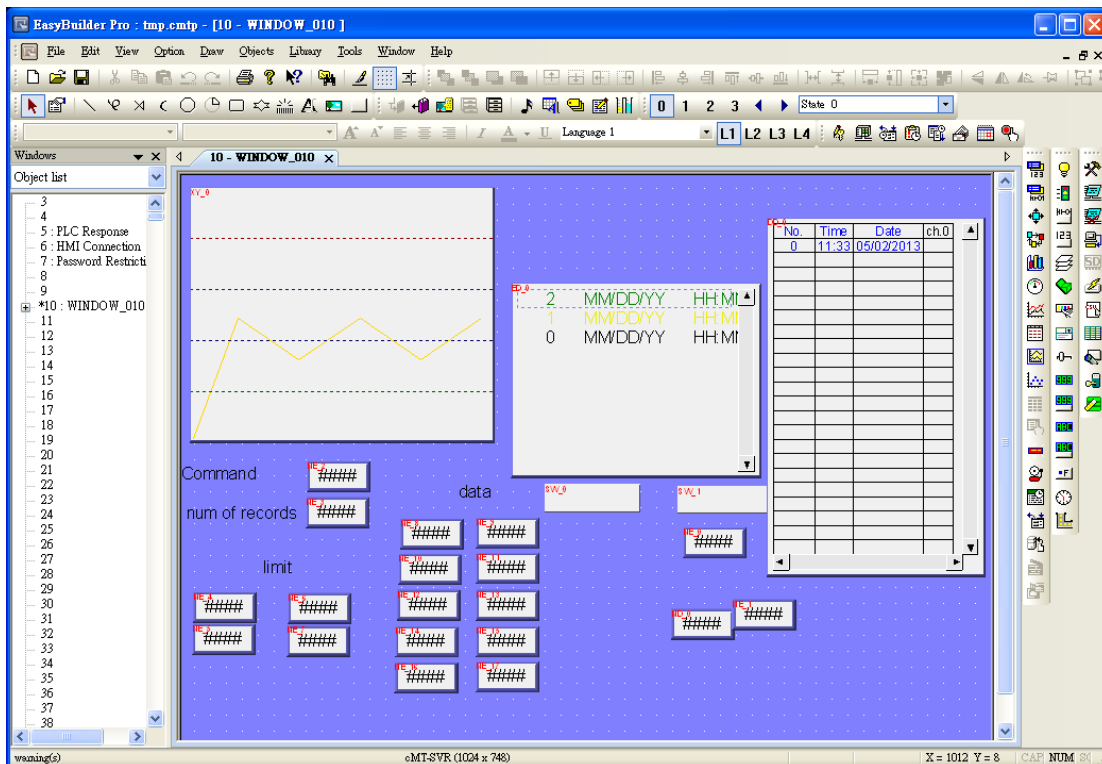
EasyBuilder Pro - tmp.cmtp - [10 - WINDOW_010 ]

File Edit View Option Draw Objects Library Tools Window Help

0 1 2 3 State 0

Language 1 L1 L2 L3 L4

Windows

Object list

3
4
5 : PLC Response
6 : HMI Connection
7 : Password Restricti
8
9
*10 : WINDOW_010
11
12
13
14
15
16
17
18
19
20
21
22
23
24
25
26
27
28
29
30
31
32
33
34
35
36
37
38

10 - WINDOW_010

XY_0

ED_0

| 2 | MM/DD/YY | HH:MI |
|---|---|---|
| 1 | MM/DD/YY | HH:MI |
| 0 | MM/DD/YY | HH:MI |

ED_1

| No. | Time | Date | ch.0 |
|---|---|---|---|
| 0 | 11:33 | 05/02/2013 | |

Command ####

num of records ####

data

SW_0

SW_1

limit

#### #### #### #### #### #### #### #### #### #### #### #### #### #### #### #### #### #### #### ####

warning(s)

cMT-SVR (1024 x 748)

X = 1012 Y = 8

CAP NUM